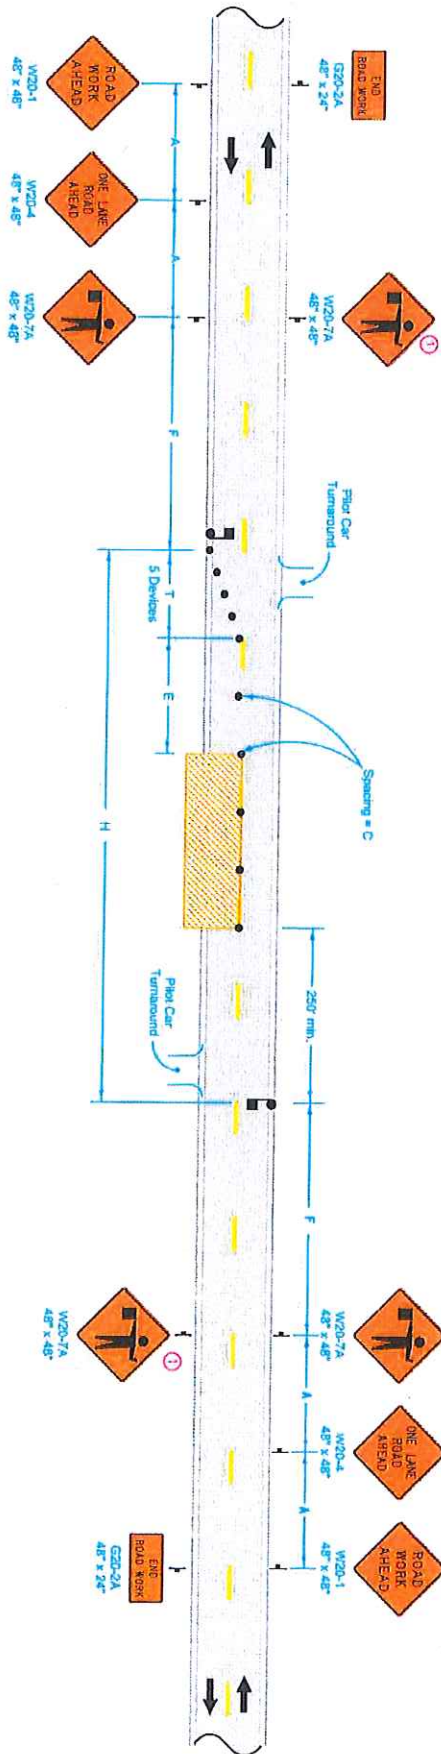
END ROAD WORK
G20-2A
48" x 24"

W20-7A
48" x 48"
1

Pilot Car Turnaround

Spacing = C

250' min.

W20-7A
48" x 48"

W20-4
48" x 48"

W20-1
48" x 48"

ONE LANE ROAD AHEAD

ROAD WORK AHEAD

ROAD WORK AHEAD
W20-1
48" x 48"

A

ONE LANE ROAD AHEAD
W20-4
48" x 48"

A

W20-7A
48" x 48"

F

T
5 Devices

E

H

Pilot Car Turnaround

F

W20-7A
48" x 48"
1

END ROAD WORK
G20-2A
48" x 24"

A

A